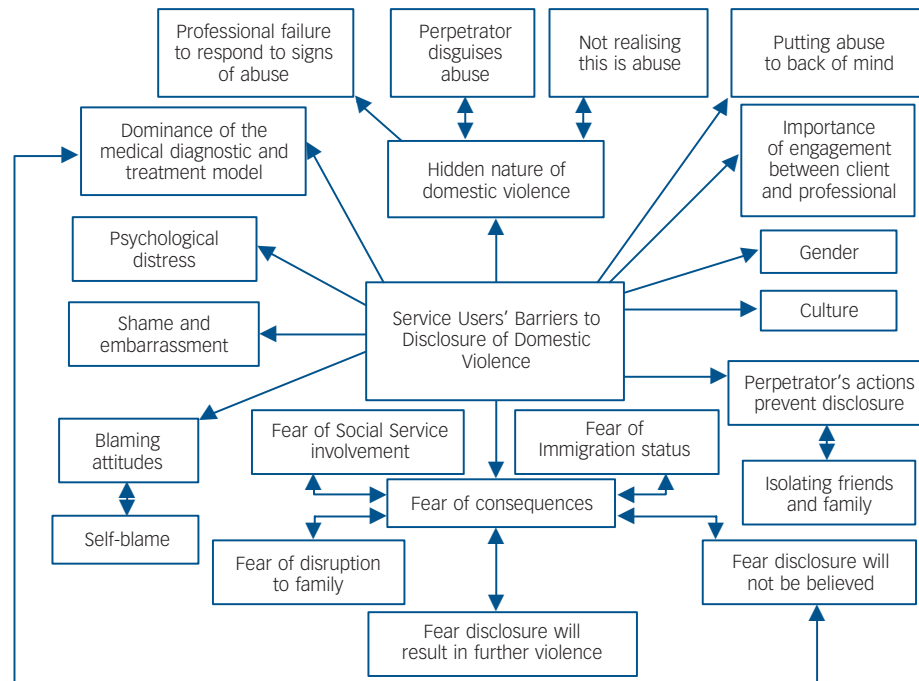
Professional failure to respond to signs of abuse

Perpetrator disguises abuse

Not realising this is abuse

Putting abuse to back of mind

Dominance of the medical diagnostic and treatment model

Hidden nature of domestic violence

Importance of engagement between client and professional

Psychological distress

Gender

Shame and embarrassment

Service Users' Barriers to Disclosure of Domestic Violence

Culture

Perpetrator's actions prevent disclosure

Blaming attitudes

Fear of Social Service involvement

Fear of Immigration status

Isolating friends and family

Fear of consequences

Self-blame

Fear of disruption to family

Fear disclosure will not be believed

Fear disclosure will result in further violence